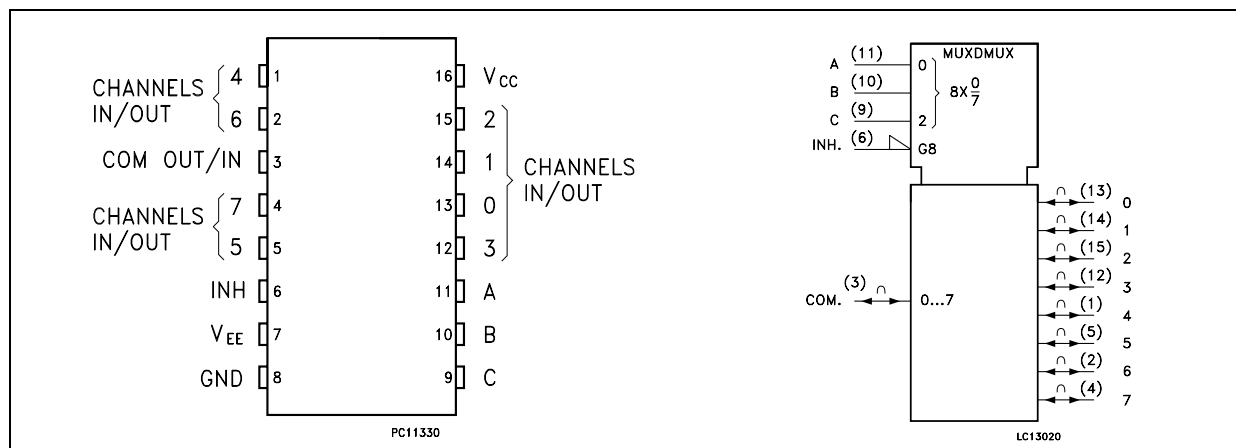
CHANNELS IN/OUT 4 1
6 2
COM OUT/IN 3
CHANNELS IN/OUT 7 4
5 5
INH 6
$V_{EE}$ 7
GND 8
16 $V_{CC}$
15 2
14 1
13 0
12 3
11 A
10 B
9 C
CHANNELS IN/OUT
PC11330

MUXDMUX
A (11) 0
B (10)
C (9) 2
INH. (6) G8
$8X\frac{0}{7}$
COM. (3) 0...7
(13) 0
(14) 1
(15) 2
(12) 3
(1) 4
(5) 5
(2) 6
(4) 7
LC13020